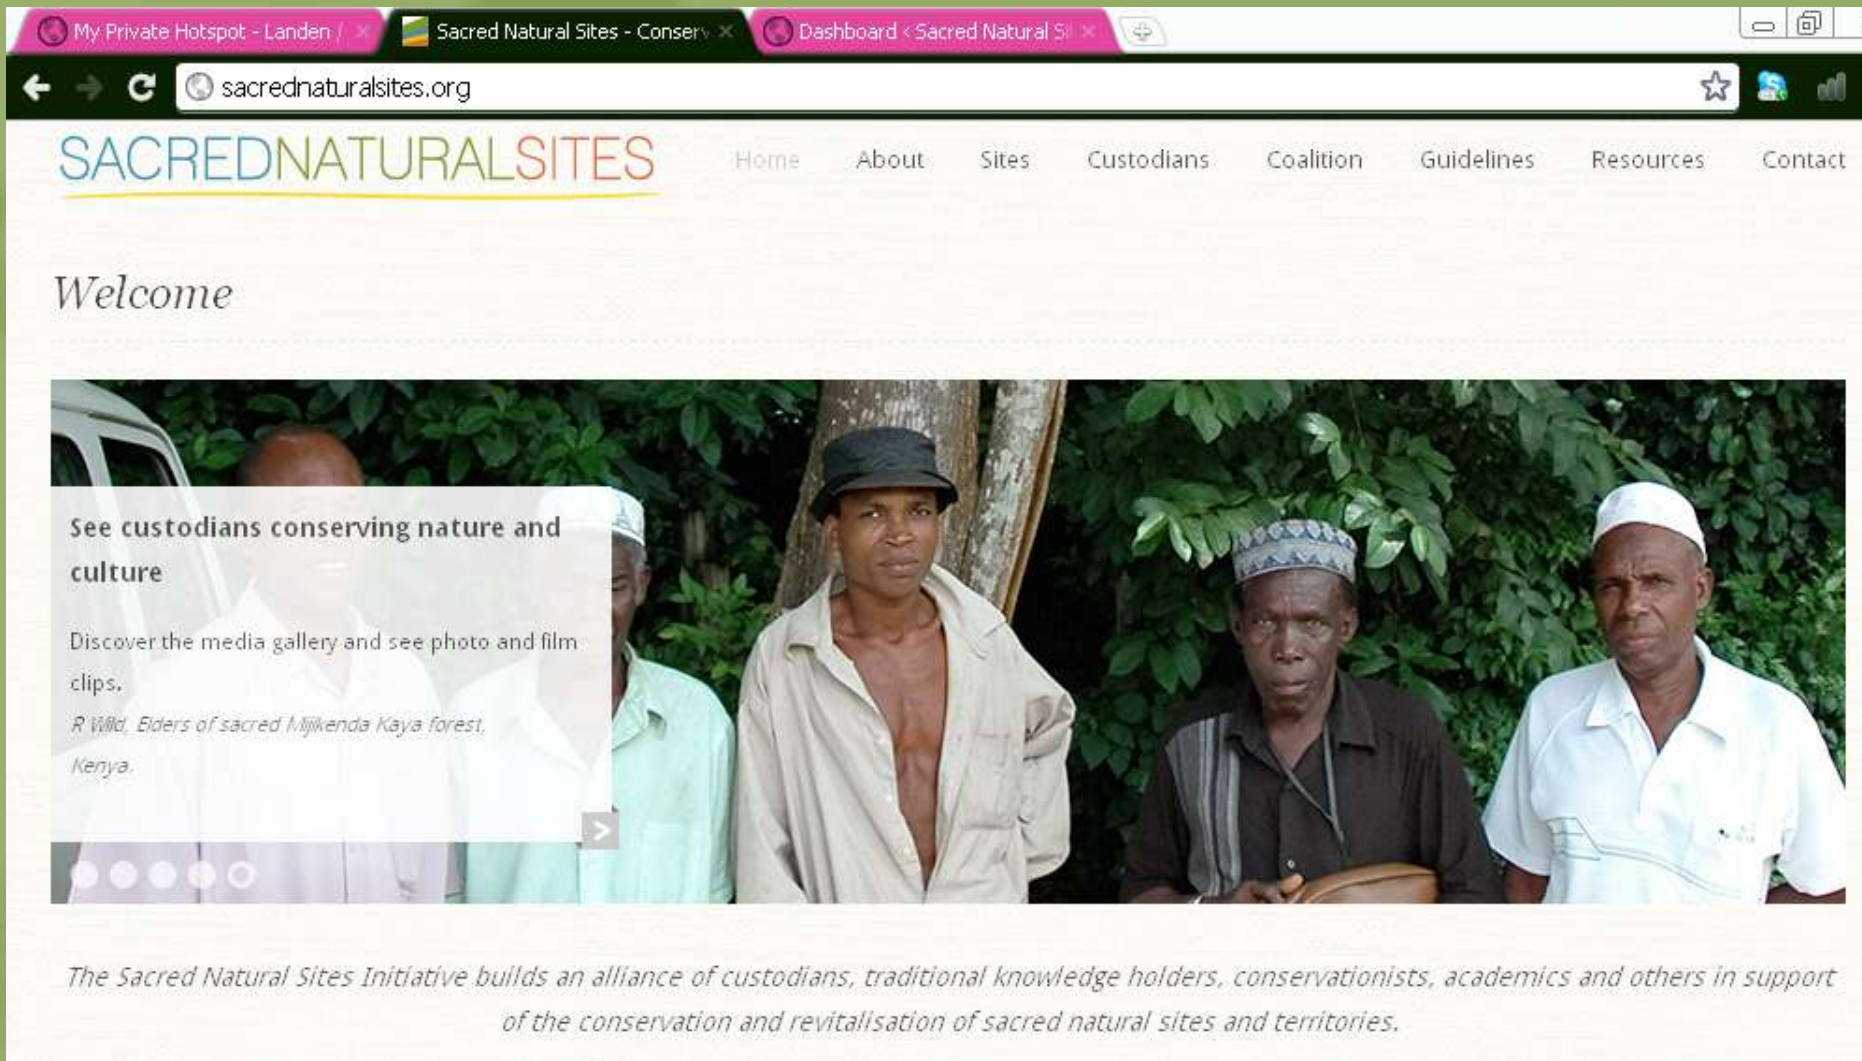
My Private Hotspot - Landen /

Sacred Natural Sites - Conserv

Dashboard ‹ Sacred Natural Si

sacrednaturalsites.org

SACREDNATURALSITES

Home About Sites Custodians Coalition Guidelines Resources Contact

Welcome

See custodians conserving nature and culture

Discover the media gallery and see photo and film clips.

R Wild, Elders of sacred Mijikenda Kaya forest, Kenya.

>

The Sacred Natural Sites Initiative builds an alliance of custodians, traditional knowledge holders, conservationists, academics and others in support of the conservation and revitalisation of sacred natural sites and territories.